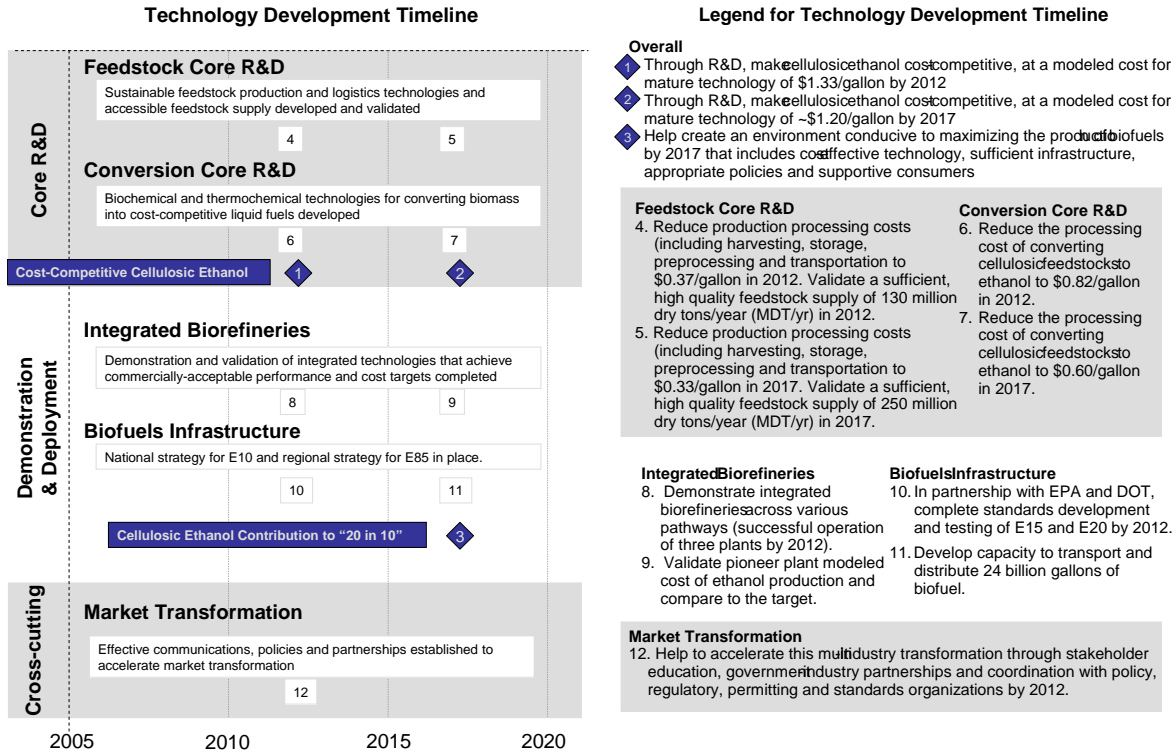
Technology Development Timeline

Core R&D

Feedstock Core R&D

Sustainable feedstock production and logistics technologies and accessible feedstock supply developed and validated

4

5

Conversion Core R&D

Biochemical and thermochemical technologies for converting biomass into cost-competitive liquid fuels developed

6

7

Cost-Competitive Cellulosic Ethanol

1

2

Demonstration & Deployment

Integrated Biorefineries

Demonstration and validation of integrated technologies that achieve commercially-acceptable performance and cost targets completed

8

9

Biofuels Infrastructure

National strategy for E10 and regional strategy for E85 in place.

10

11

Cellulosic Ethanol Contribution to "20 in 10"

3

Cross-cutting

Market Transformation

Effective communications, policies and partnerships established to accelerate market transformation

12

2005

2010

2015

2020

Legend for Technology Development Timeline

Overall

1 Through R&D, make cellulosic ethanol cost-competitive, at a modeled cost for mature technology of $1.33/gallon by 2012

2 Through R&D, make cellulosic ethanol cost-competitive, at a modeled cost for mature technology of ~$1.20/gallon by 2017

3 Help create an environment conducive to maximizing the production of biofuels by 2017 that includes cost-effective technology, sufficient infrastructure, appropriate policies and supportive consumers

Feedstock Core R&D
4. Reduce production processing costs (including harvesting, storage, preprocessing and transportation to $0.37/gallon in 2012. Validate a sufficient, high quality feedstock supply of 130 million dry tons/year (MDT/yr) in 2012.
5. Reduce production processing costs (including harvesting, storage, preprocessing and transportation to $0.33/gallon in 2017. Validate a sufficient, high quality feedstock supply of 250 million dry tons/year (MDT/yr) in 2017.

Conversion Core R&D
6. Reduce the processing cost of converting cellulosic feedstocks to ethanol to $0.82/gallon in 2012.
7. Reduce the processing cost of converting cellulosic feedstocks to ethanol to $0.60/gallon in 2017.

Integrated Biorefineries
8. Demonstrate integrated biorefineries across various pathways (successful operation of three plants by 2012).
9. Validate pioneer plant modeled cost of ethanol production and compare to the target.

Biofuels Infrastructure
10. In partnership with EPA and DOT, complete standards development and testing of E15 and E20 by 2012.
11. Develop capacity to transport and distribute 24 billion gallons of biofuel.

Market Transformation
12. Help to accelerate this multi-industry transformation through stakeholder education, government-industry partnerships and coordination with policy, regulatory, permitting and standards organizations by 2012.